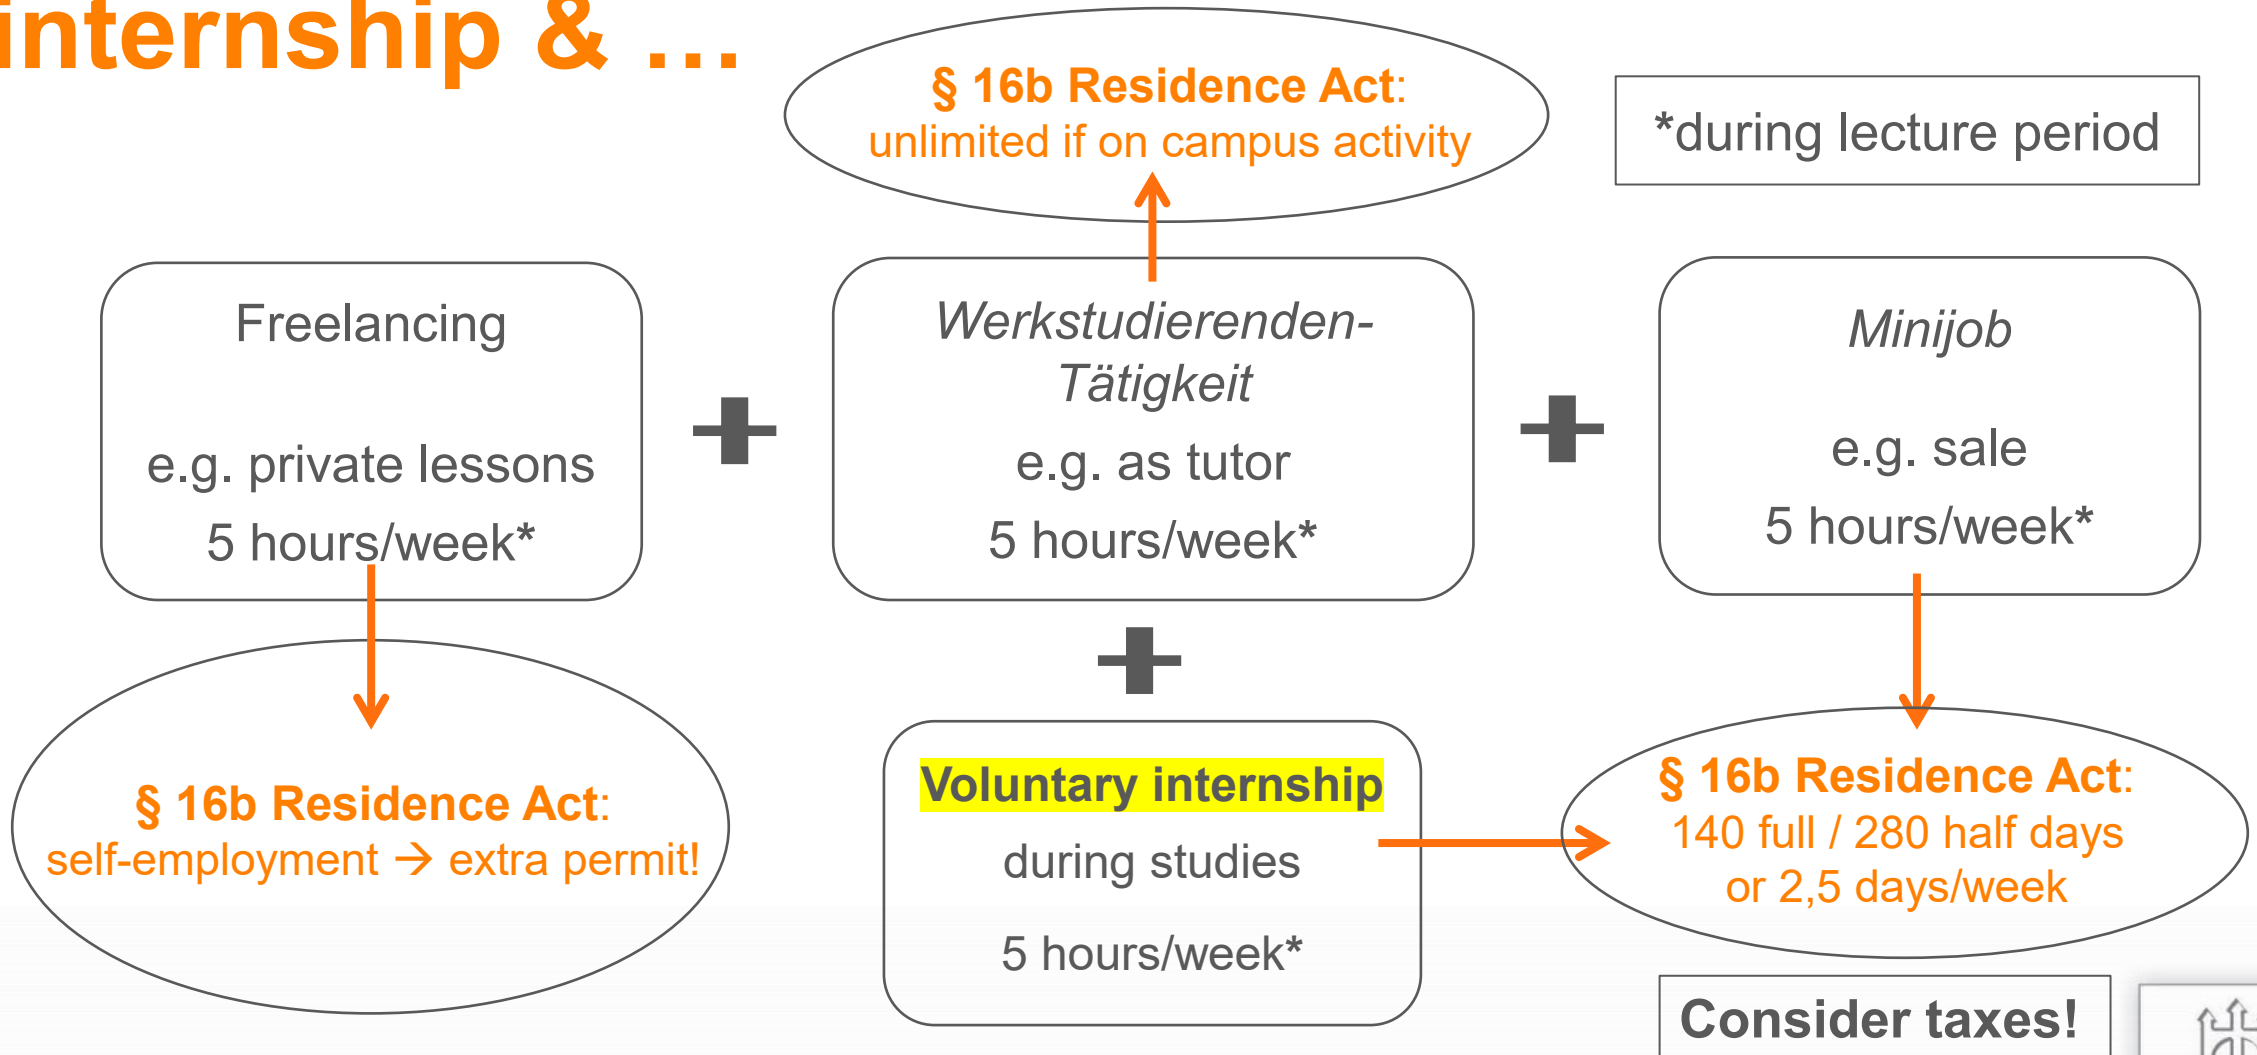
internship & …

§ 16b Residence Act: unlimited if on campus activity

*during lecture period

Freelancing

e.g. private lessons

5 hours/week*

Werkstudierenden-Tätigkeit

e.g. as tutor

5 hours/week*

Minijob

e.g. sale

5 hours/week*

§ 16b Residence Act: self-employment → extra permit!

Voluntary internship

during studies

5 hours/week*

§ 16b Residence Act: 140 full / 280 half days or 2,5 days/week

Consider taxes!